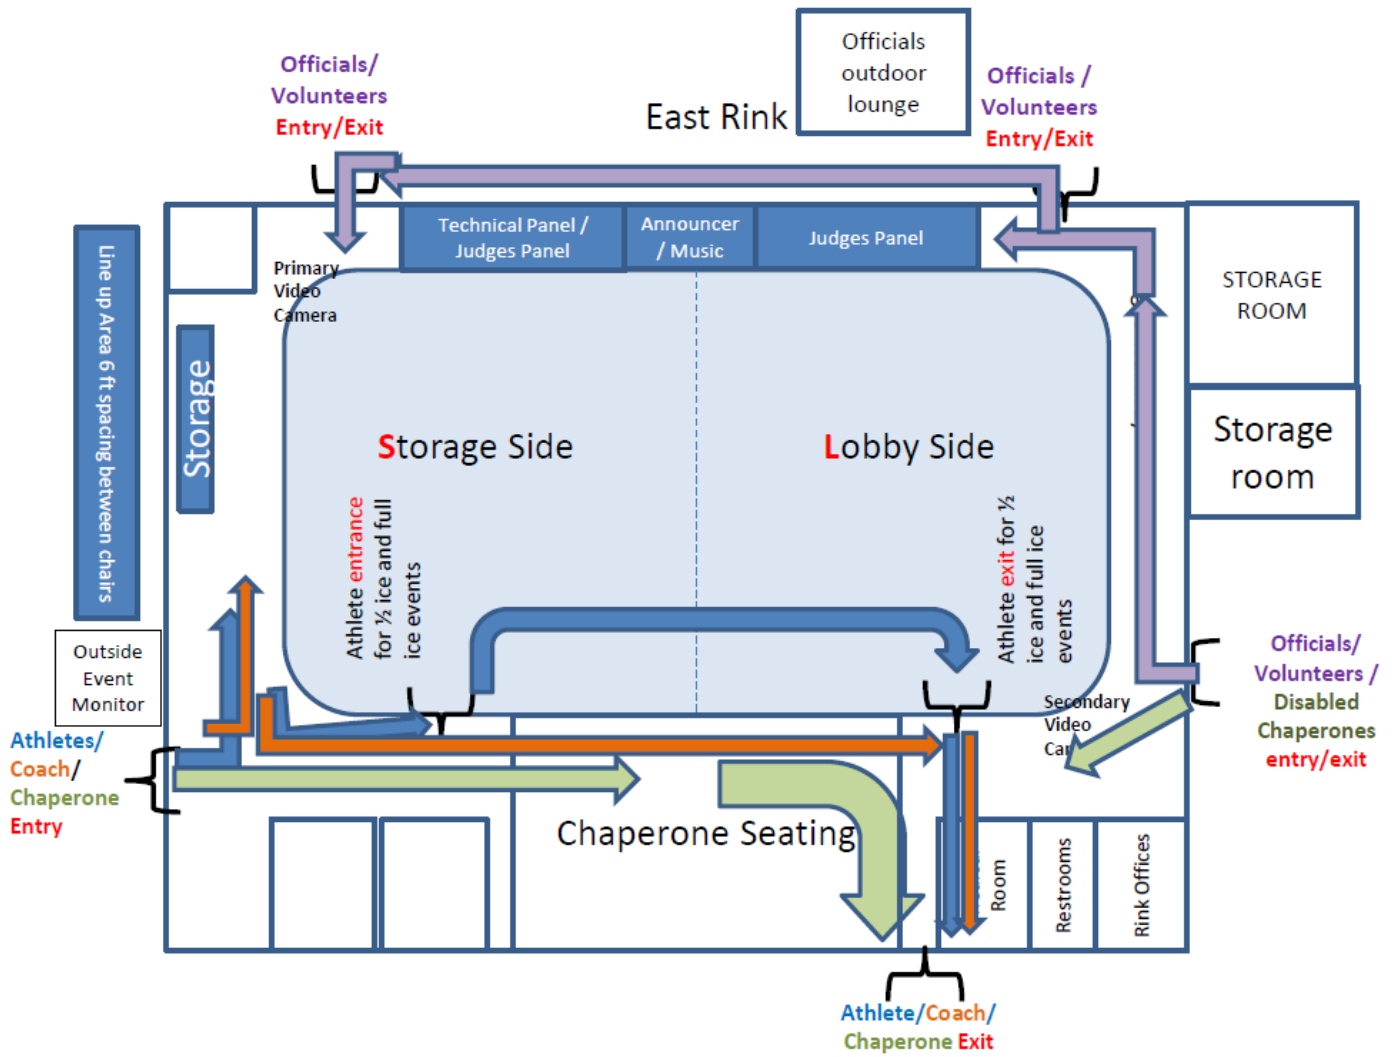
Officials/ Volunteers Entry/Exit

East Rink

Officials outdoor lounge

Officials / Volunteers Entry/Exit

Technical Panel / Judges Panel

Announcer / Music

Judges Panel

Line up Area 6 ft spacing between chairs

Primary Video Camera

Storage

STORAGE ROOM

Storage room

Storage Side

Lobby Side

Athlete entrance for ½ ice and full ice events

Athlete exit for ½ ice and full ice events

Outside Event Monitor

Officials/ Volunteers / Disabled Chaperones entry/exit

Secondary Video Ca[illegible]

Athletes/ Coach/ Chaperone Entry

Chaperone Seating

Room

Restrooms

Rink Offices

Athlete/Coach/ Chaperone Exit